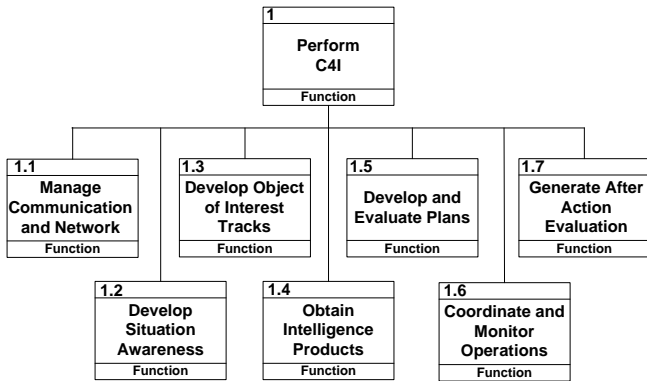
1
Perform C4I
Function

1.1
Manage Communication and Network
Function

1.2
Develop Situation Awareness
Function

1.3
Develop Object of Interest Tracks
Function

1.4
Obtain Intelligence Products
Function

1.5
Develop and Evaluate Plans
Function

1.6
Coordinate and Monitor Operations
Function

1.7
Generate After Action Evaluation
Function